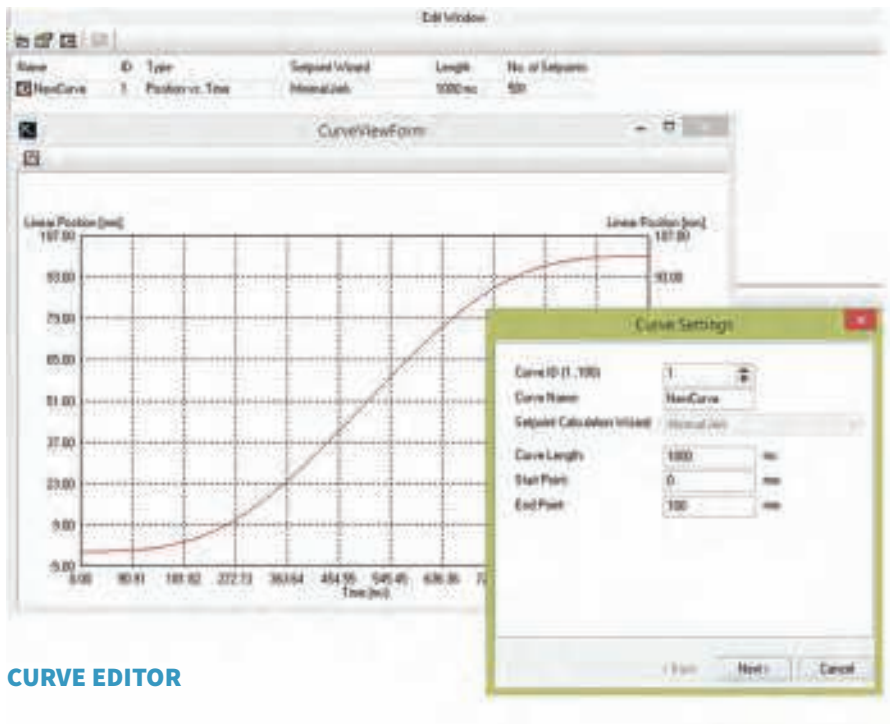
Edit Window

| Name | ID | Type | Setpoint Wizard | Length | No. of Setpoints |
|---|---|---|---|---|---|
| NewCurve | 1 | Position vs. Time | MinimalJerk | 1000 ms | 501 |

CurveViewForm

Linear Position [mm]
107.00
93.00
79.00
65.00
51.00
37.00
23.00
9.00
-5.00

Linear Position [mm]
107.00
93.00

0.00 90.91 181.82 272.73 363.64 454.55 545.45 636.36 72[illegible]
Time [ms]

Curve Settings

Curve ID (1..100) 1
Curve Name NewCurve
Setpoint Calculation Wizard MinimalJerk
Curve Length 1000 ms
Start Point 0 mm
End Point 100 mm

< Back Next > Cancel

CURVE EDITOR